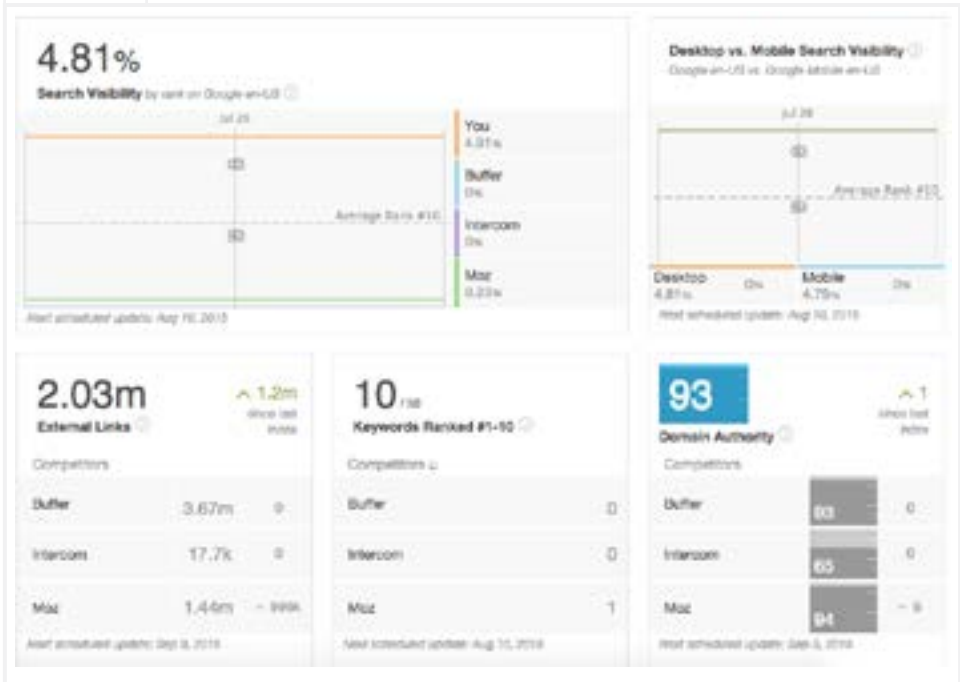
4.81%

Search Visibility by rank on Google-en-US

Jul 28

Average Rank #10

You 4.81%

Buffer 0%

Intercom 0%

Moz 0.23%

Next scheduled update: Aug 10, 2015

Desktop vs. Mobile Search Visibility

Google-en-US vs. Google Mobile-en-US

Jul 28

Average Rank #10

Desktop 4.81% 0%

Mobile 4.75% 0%

Next scheduled update: Aug 10, 2015

2.03m

External Links

^ 1.2m since last index

Competitors

| Buffer | 3.67m | 0 |
|---|---|---|
| Intercom | 17.7k | 0 |
| Moz | 1.44m | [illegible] |

Next scheduled update: Sep 8, 2015

10 /58

Keywords Ranked #1-10

Competitors

| Buffer | 0 |
|---|---|
| Intercom | 0 |
| Moz | 1 |

Next scheduled update: Aug 10, 2015

93

Domain Authority

^ 1 since last index

Competitors

| Buffer | 93 | 0 |
|---|---|---|
| Intercom | 65 | 0 |
| Moz | 94 | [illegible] |

Next scheduled update: Sep 8, 2015